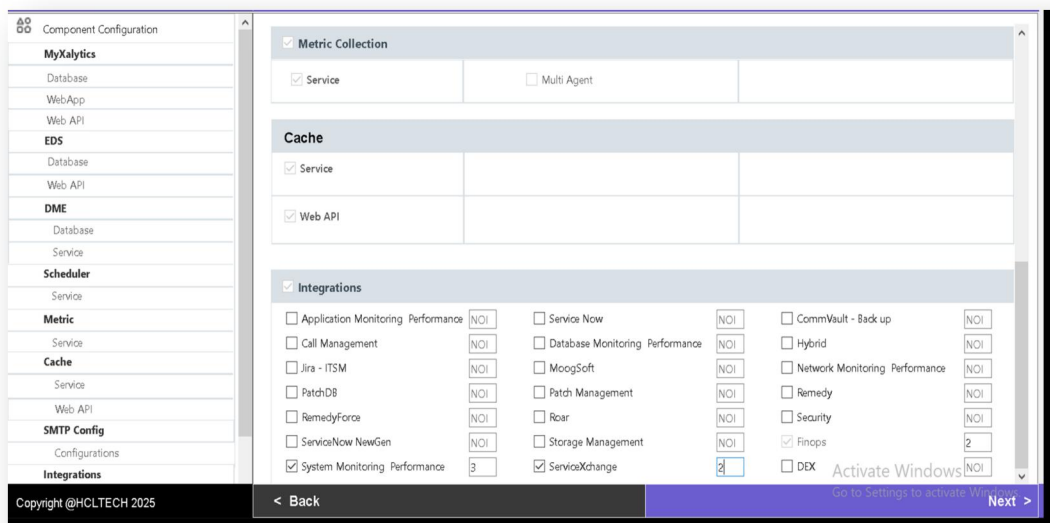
Component Configuration
MyXalytics
Database
WebApp
Web API
EDS
Database
Web API
DME
Database
Service
Scheduler
Service
Metric
Service
Cache
Service
Web API
SMTP Config
Configurations
Integrations

Metric Collection
Service
Multi Agent

Cache
Service
Web API

Integrations
Application Monitoring Performance NOI
Service Now NOI
CommVault - Back up NOI
Call Management NOI
Database Monitoring Performance NOI
Hybrid NOI
Jira - ITSM NOI
MoogSoft NOI
Network Monitoring Performance NOI
PatchDB NOI
Patch Management NOI
Remedy NOI
RemedyForce NOI
Roar NOI
Security NOI
ServiceNow NewGen NOI
Storage Management NOI
Finops 2
System Monitoring Performance 3
ServiceXchange 2
DEX NOI

Activate Windows
Go to Settings to activate Windows.

Copyright @HCLTECH 2025
< Back
Next >